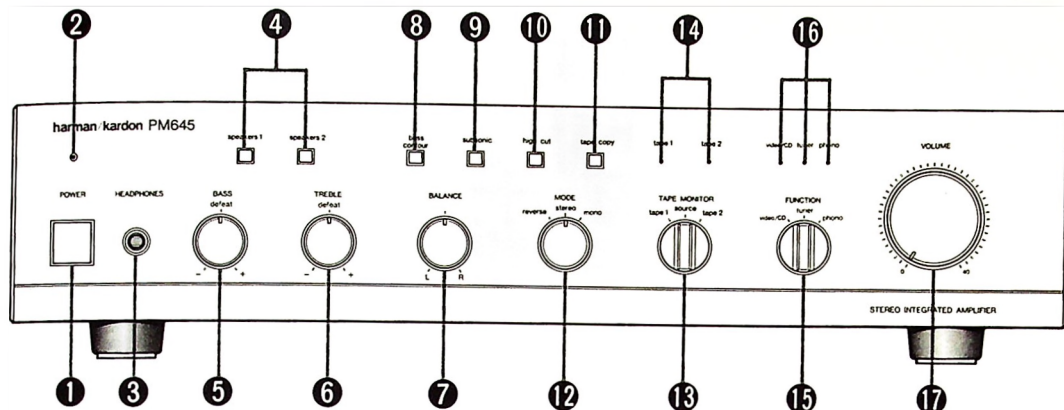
2 4 8 9 10 11 14 16

harman/kardon PM645

speakers 1 speakers 2 bass contour subsonic high cut tape copy tape 1 tape 2 video/CD tuner phono

POWER HEADPHONES BASS defeat TREBLE defeat BALANCE MODE reverse stereo mono TAPE MONITOR tape 1 source tape 2 FUNCTION video/CD tuner phono VOLUME

– + – + L R 0 40

STEREO INTEGRATED AMPLIFIER

1 3 5 6 7 12 13 15 17